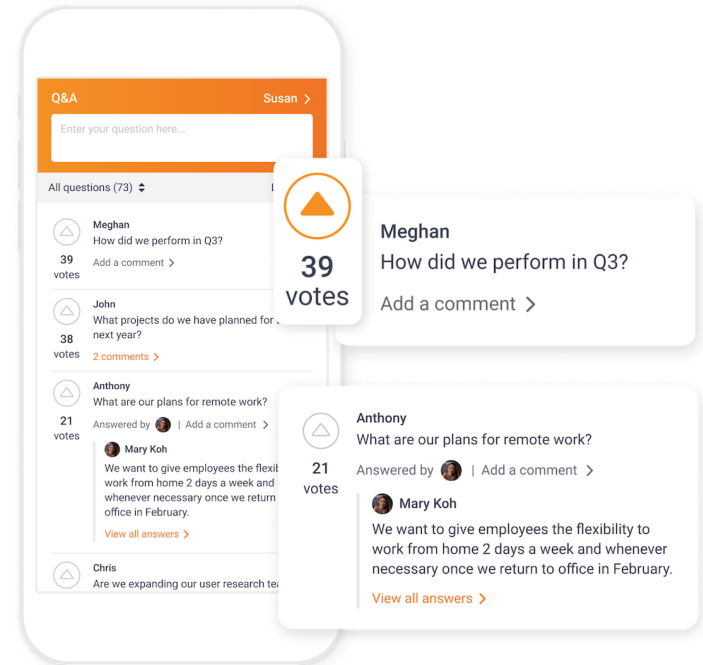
Q&A

Susan >

Enter your question here...

All questions (73)

39 votes

Meghan
How did we perform in Q3?
Add a comment >

39 votes

Meghan
How did we perform in Q3?
Add a comment >

38 votes

John
What projects do we have planned for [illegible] next year?
2 comments >

21 votes

Anthony
What are our plans for remote work?
Answered by | Add a comment >

Mary Koh
We want to give employees the flexib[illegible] work from home 2 days a week and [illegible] whenever necessary once we return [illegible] office in February.
View all answers >

Chris
Are we expanding our user research tea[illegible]

21 votes

Anthony
What are our plans for remote work?
Answered by | Add a comment >

Mary Koh
We want to give employees the flexibility to work from home 2 days a week and whenever necessary once we return to office in February.
View all answers >